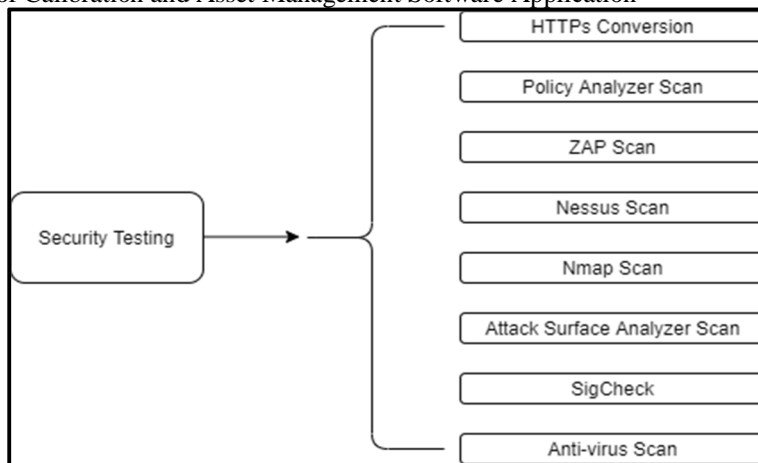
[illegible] Calibration and Asset Management Software Application

Security Testing

HTTPs Conversion

Policy Analyzer Scan

ZAP Scan

Nessus Scan

Nmap Scan

Attack Surface Analyzer Scan

SigCheck

Anti-virus Scan